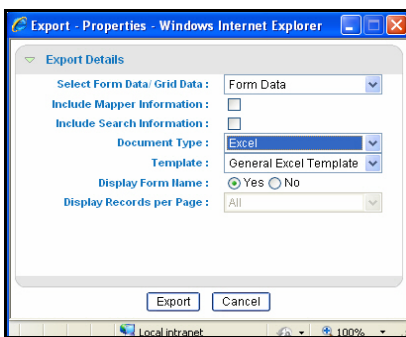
Export - Properties - Windows Internet Explorer

Export Details

Select Form Data/ Grid Data : Form Data

Include Mapper Information :

Include Search Information :

Document Type : Excel

Template : General Excel Template

Display Form Name : Yes No

Display Records per Page : All

Export Cancel

Local intranet 100%